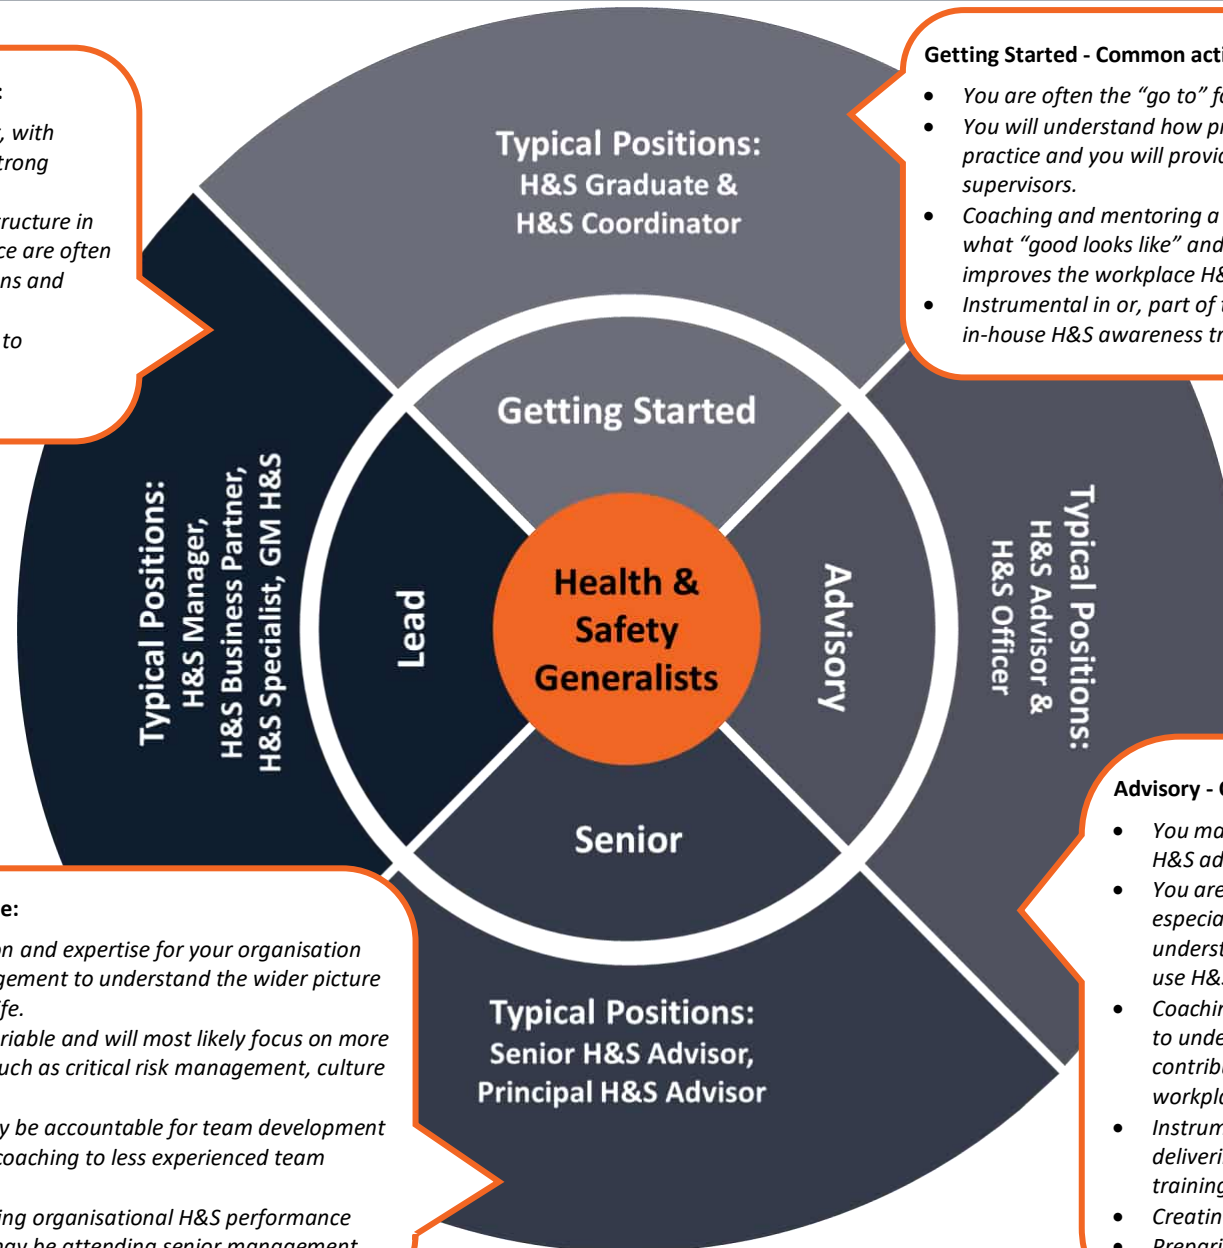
:
, with
trong

ructure in
ce are often
ns and

to

Typical Positions:
H&S Graduate &
H&S Coordinator

Getting Started - Common acti
- You are often the "go to" fo
- You will understand how pr practice and you will provic supervisors.
- Coaching and mentoring a what "good looks like" and improves the workplace H&
- Instrumental in or, part of t in-house H&S awareness tr

Getting Started

Typical Positions:
H&S Manager,
H&S Business Partner,
H&S Specialist, GM H&S

Lead

Health & Safety Generalists

Advisory

Typical Positions:
H&S Advisor &
H&S Officer

Senior

Advisory - C
- You ma H&S ad
- You are especia underst use H&
- Coachir to unde contrib workpla
- Instrum deliveri training
- Creatin
- Prepari

e:
on and expertise for your organisation
gement to understand the wider picture
fe.
riable and will most likely focus on more
uch as critical risk management, culture

y be accountable for team development
coaching to less experienced team

ing organisational H&S performance
ay be attending senior management

Typical Positions:
Senior H&S Advisor,
Principal H&S Advisor